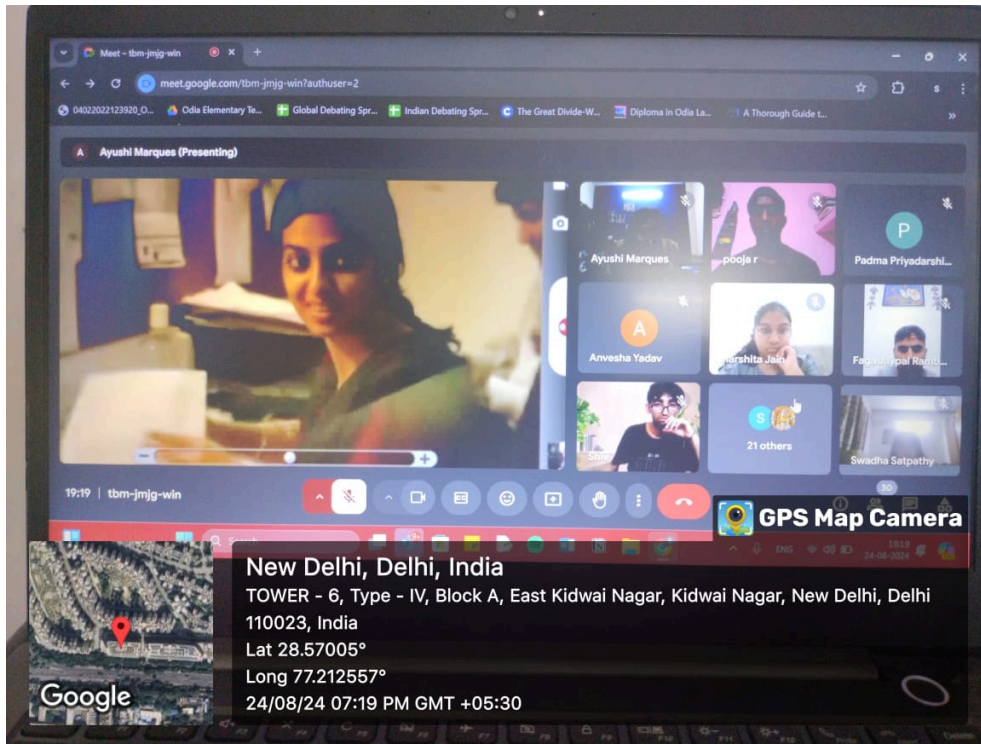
Meet - tbm-jmjg-win

meet.google.com/tbm-jmjg-win?authuser=2

04022022123920_O... Odia Elementary Te... Global Debating Spr... Indian Debating Spr... The Great Divide-W... Diploma in Odia La... A Thorough Guide t...

Ayushi Marques (Presenting)

Ayushi Marques

pooja r

P
Padma Priyadarshi...

A
Anvesha Yadav

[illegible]arshita Jain

Fa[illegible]pal Ram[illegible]

Shr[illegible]

21 others

Swadha Satpathy

19:19 | tbm-jmjg-win

30

GPS Map Camera

New Delhi, Delhi, India
TOWER - 6, Type - IV, Block A, East Kidwai Nagar, Kidwai Nagar, New Delhi, Delhi 110023, India
Lat 28.57005°
Long 77.212557°
24/08/24 07:19 PM GMT +05:30

Google

ENG
19:19
24-08-2024